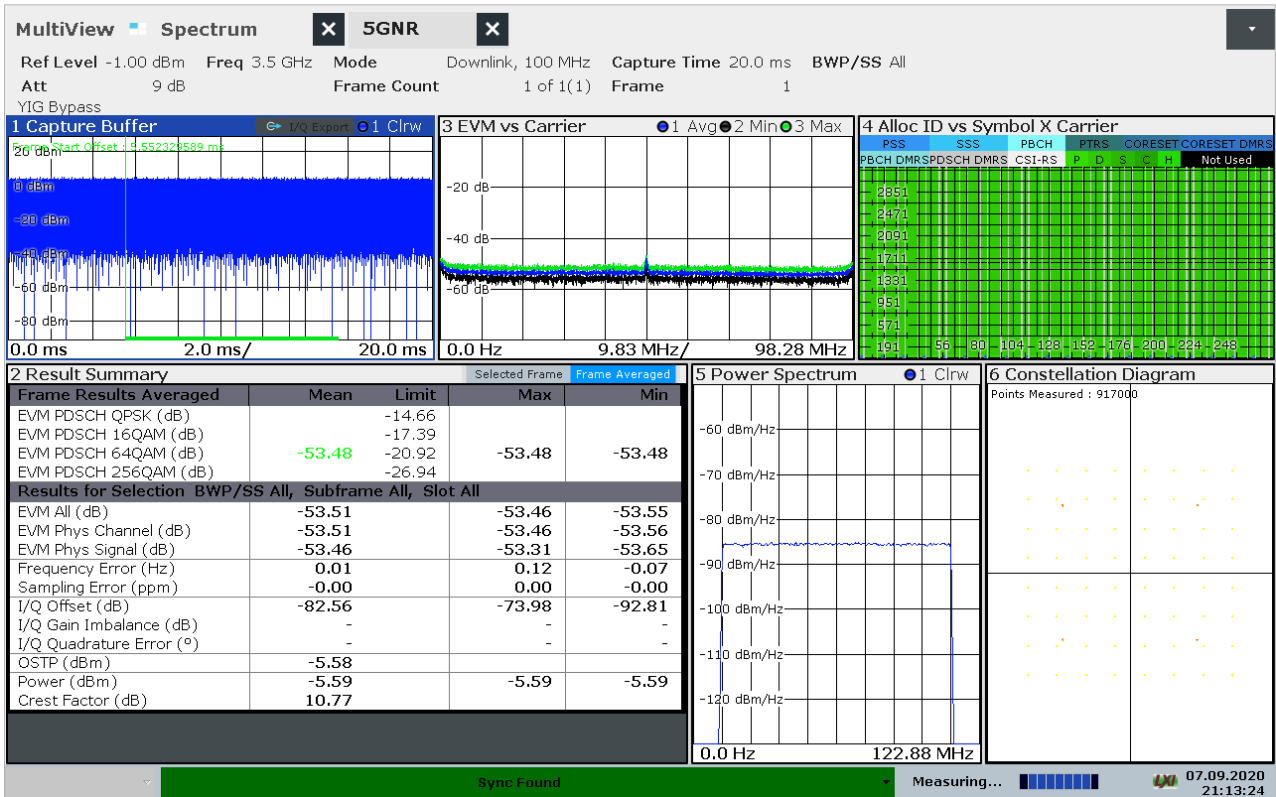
MultiView Spectrum 5GNR

Ref Level -1.00 dBm Freq 3.5 GHz Mode Downlink, 100 MHz Capture Time 20.0 ms BWP/SS All
Att 9 dB Frame Count 1 of 1(1) Frame 1
YIG Bypass

1 Capture Buffer I/Q Export 1 Clrw
Frame Start Offset : 5.552329589 ms
20 dBm
0 dBm
-20 dBm
-40 dBm
-60 dBm
-80 dBm
0.0 ms 2.0 ms/ 20.0 ms

3 EVM vs Carrier 1 Avg 2 Min 3 Max
-20 dB
-40 dB
-60 dB
0.0 Hz 9.83 MHz/ 98.28 MHz

4 Alloc ID vs Symbol X Carrier
PSS SSS PBCH PTRS CORESET CORESET DMRS
PBCH DMRS PDSCH DMRS CSI-RS P D S C H Not Used
2851
2471
2091
1711
1331
951
571
191 56 80 104 128 152 176 200 224 248

2 Result Summary Selected Frame Frame Averaged

| Frame Results Averaged | Mean | Limit | Max | Min |
|---|---|---|---|---|
| EVM PDSCH QPSK (dB) | | -14.66 | | |
| EVM PDSCH 16QAM (dB) | | -17.39 | | |
| EVM PDSCH 64QAM (dB) | -53.48 | -20.92 | -53.48 | -53.48 |
| EVM PDSCH 256QAM (dB) | | -26.94 | | |
| Results for Selection BWP/SS All, Subframe All, Slot All | | | | |
| EVM All (dB) | -53.51 | | -53.46 | -53.55 |
| EVM Phys Channel (dB) | -53.51 | | -53.46 | -53.56 |
| EVM Phys Signal (dB) | -53.46 | | -53.31 | -53.65 |
| Frequency Error (Hz) | 0.01 | | 0.12 | -0.07 |
| Sampling Error (ppm) | -0.00 | | 0.00 | -0.00 |
| I/Q Offset (dB) | -82.56 | | -73.98 | -92.81 |
| I/Q Gain Imbalance (dB) | - | | - | - |
| I/Q Quadrature Error (°) | - | | - | - |
| OSTP (dBm) | -5.58 | | | |
| Power (dBm) | -5.59 | | -5.59 | -5.59 |
| Crest Factor (dB) | 10.77 | | | |

5 Power Spectrum 1 Clrw
-60 dBm/Hz
-70 dBm/Hz
-80 dBm/Hz
-90 dBm/Hz
-100 dBm/Hz
-110 dBm/Hz
-120 dBm/Hz
0.0 Hz 122.88 MHz

6 Constellation Diagram
Points Measured : 917000

Sync Found
Measuring...
07.09.2020
21:13:24